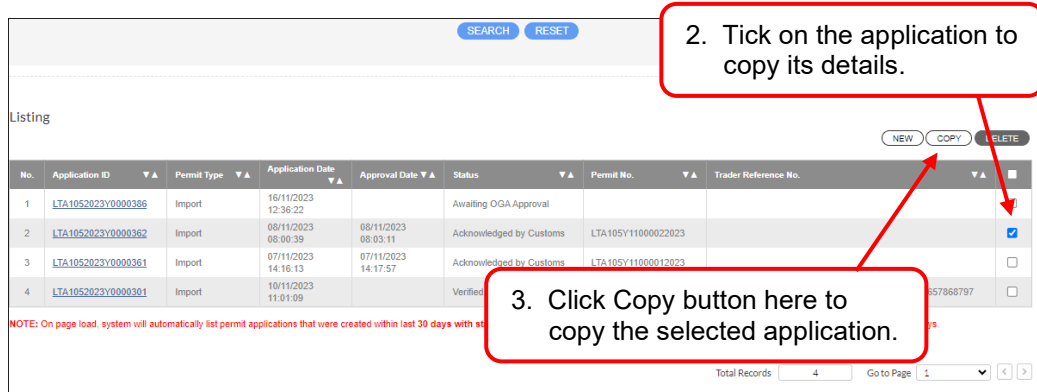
SEARCH RESET

2. Tick on the application to copy its details.

Listing

NEW COPY DELETE

| No. | Application ID | Permit Type | Application Date | Approval Date | Status | Permit No. | Trader Reference No. | |
|---|---|---|---|---|---|---|---|---|
| 1 | LTA1052023Y0000386 | Import | 16/11/2023 12:36:22 | | Awaiting OGA Approval | | | |
| 2 | LTA1052023Y0000362 | Import | 08/11/2023 08:00:39 | 08/11/2023 08:03:11 | Acknowledged by Customs | LTA105Y11000022023 | | |
| 3 | LTA1052023Y0000361 | Import | 07/11/2023 14:16:13 | 07/11/2023 14:17:57 | Acknowledged by Customs | LTA105Y11000012023 | | |
| 4 | LTA1052023Y0000301 | Import | 10/11/2023 11:01:09 | | Verified | | 657868797 | |

3. Click Copy button here to copy the selected application.

NOTE: On page load, system will automatically list permit applications that were created within last 30 days with st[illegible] ys.

Total Records 4 Go to Page 1